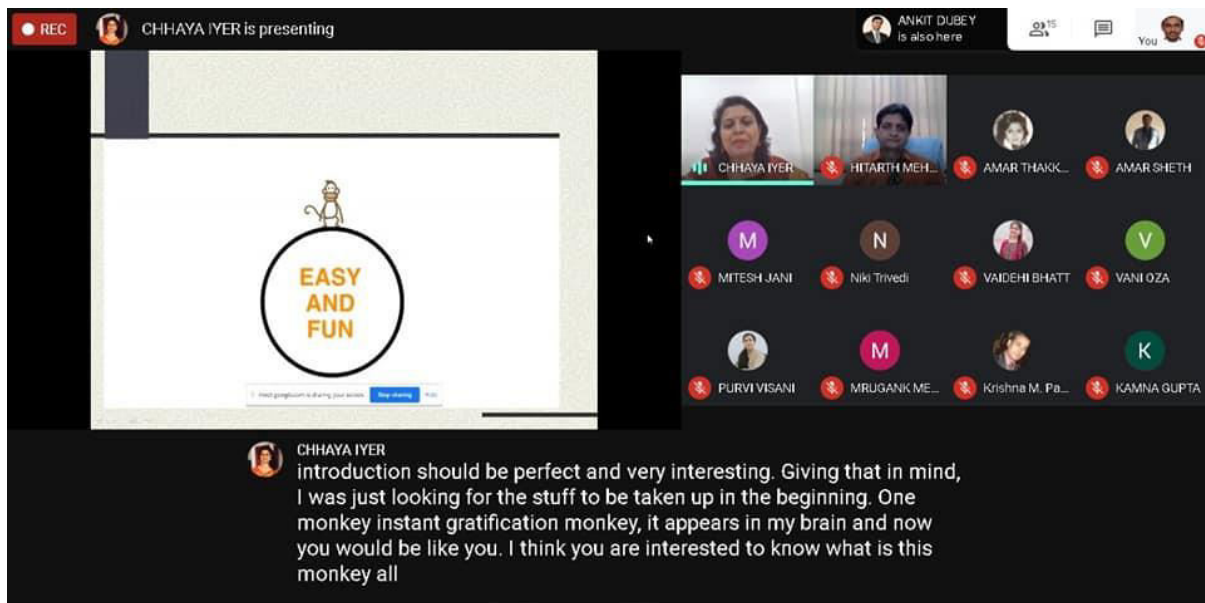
REC CHHAYA IYER is presenting

ANKIT DUBEY is also here

15

You

EASY AND FUN

meet.google.com is sharing your screen. Stop sharing Hide

CHHAYA IYER
HITARTH MEH...
AMAR THAKK...
AMAR SHETH
M
MITESH JANI
N
Niki Trivedi
VAIDEHI BHATT
V
VANI OZA
PURVI VISANI
M
MRUGANK ME...
Krishna M. Pa...
K
KAMNA GUPTA

CHHAYA IYER
introduction should be perfect and very interesting. Giving that in mind, I was just looking for the stuff to be taken up in the beginning. One monkey instant gratification monkey, it appears in my brain and now you would be like you. I think you are interested to know what is this monkey all